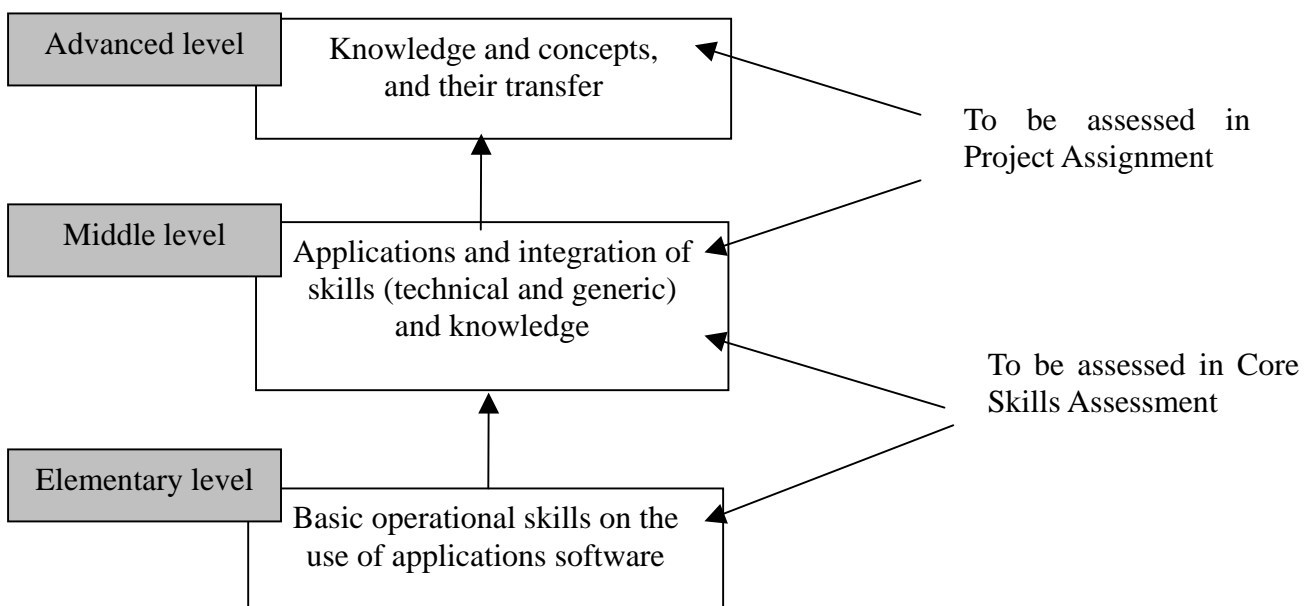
Advanced level

Knowledge and concepts, and their transfer

To be assessed in Project Assignment

Middle level

Applications and integration of skills (technical and generic) and knowledge

To be assessed in Core Skills Assessment

Elementary level

Basic operational skills on the use of applications software